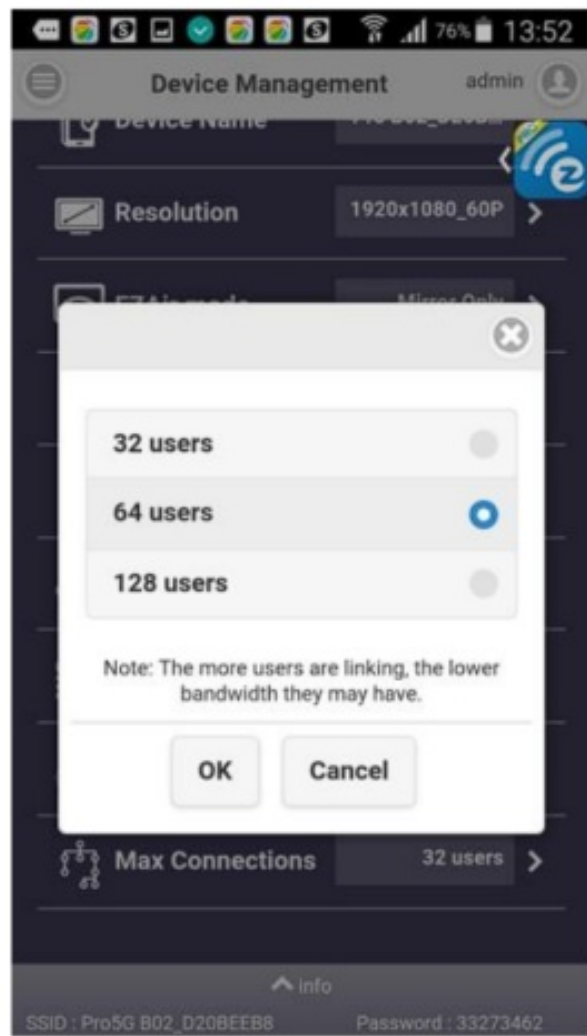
76% 13:52

Device Management admin

Device Name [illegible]

Resolution 1920x1080_60P

EZAir mode Mirror Only

32 users

64 users

128 users

Note: The more users are linking, the lower bandwidth they may have.

OK Cancel

Max Connections 32 users

info

SSID : Pro5G B02_D20BEEB8 Password : 33273462